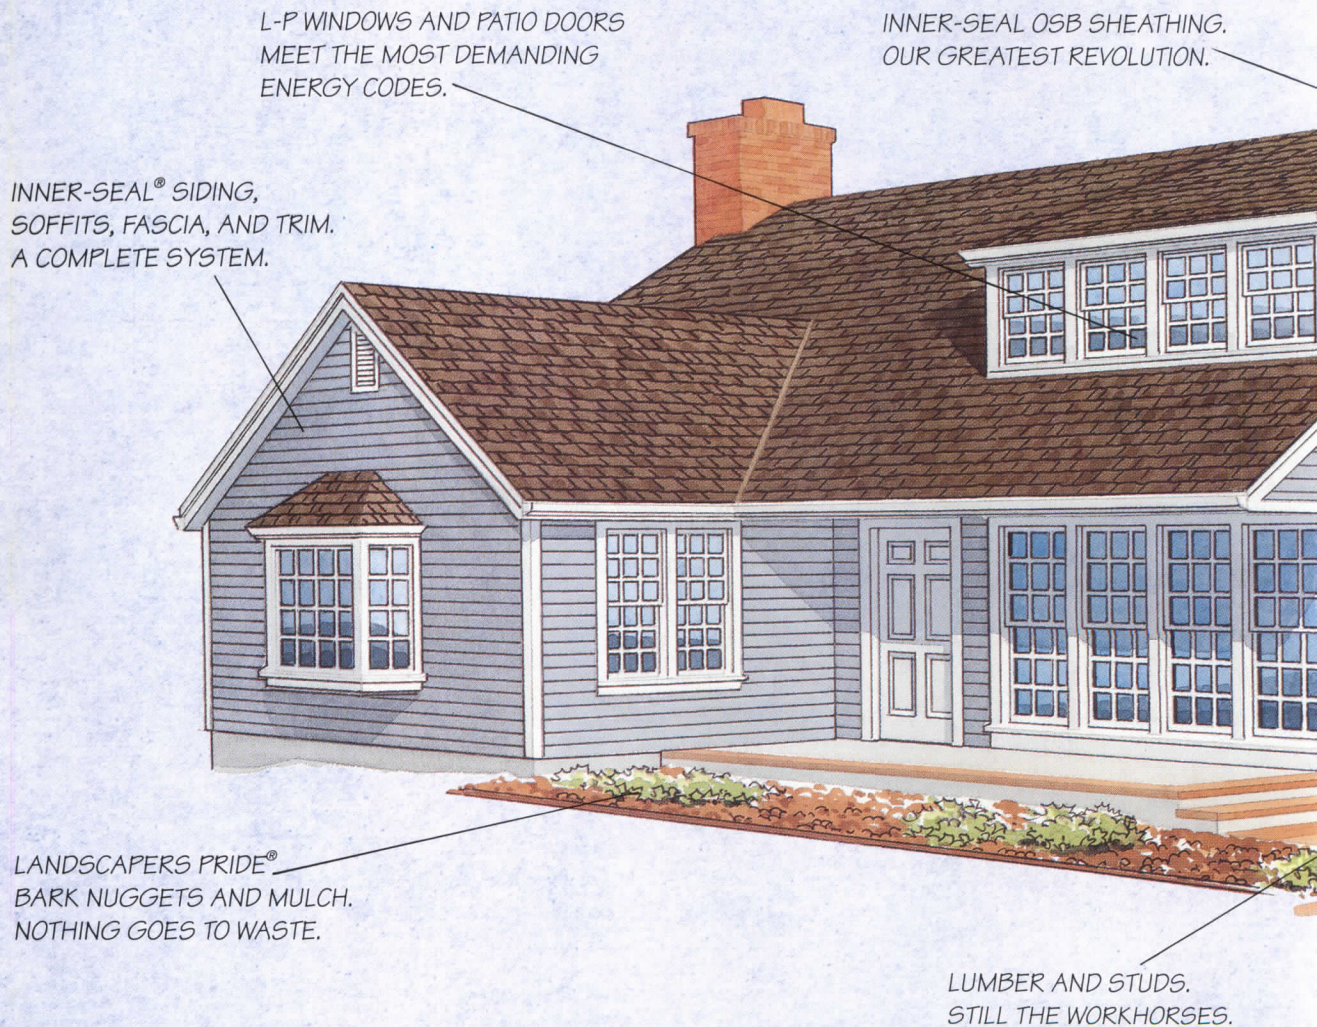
L-P WINDOWS AND PATIO DOORS MEET THE MOST DEMANDING ENERGY CODES.

INNER-SEAL OSB SHEATHING. OUR GREATEST REVOLUTION.

INNER-SEAL® SIDING, SOFFITS, FASCIA, AND TRIM. A COMPLETE SYSTEM.

LANDSCAPERS PRIDE® BARK NUGGETS AND MULCH. NOTHING GOES TO WASTE.

LUMBER AND STUDS. STILL THE WORKHORSES.